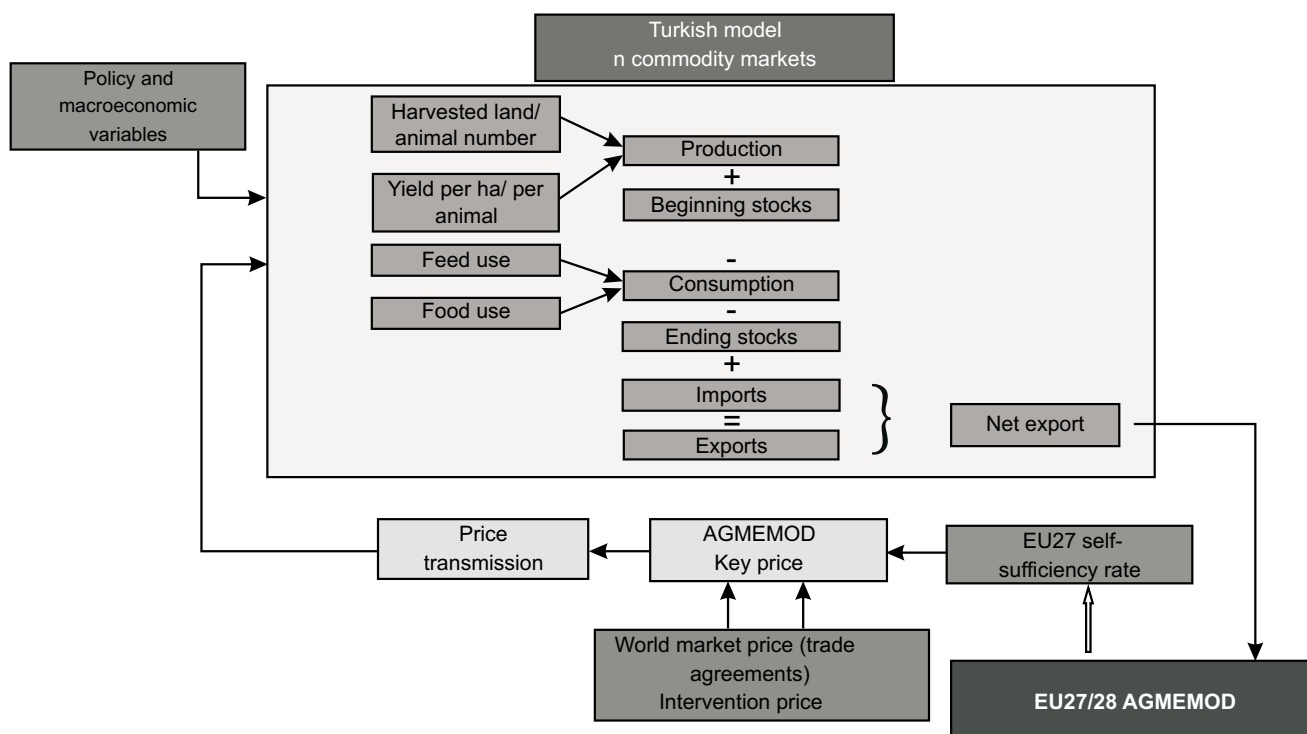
Turkish model
n commodity markets

Policy and macroeconomic variables

Harvested land/ animal number

Yield per ha/ per animal

Production
+
Beginning stocks

Feed use

Food use

-
Consumption
-
Ending stocks
+
Imports
=
Exports

Net export

Price transmission

AGMEMOD
Key price

EU27 self-sufficiency rate

World market price (trade agreements)
Intervention price

EU27/28 AGMEMOD